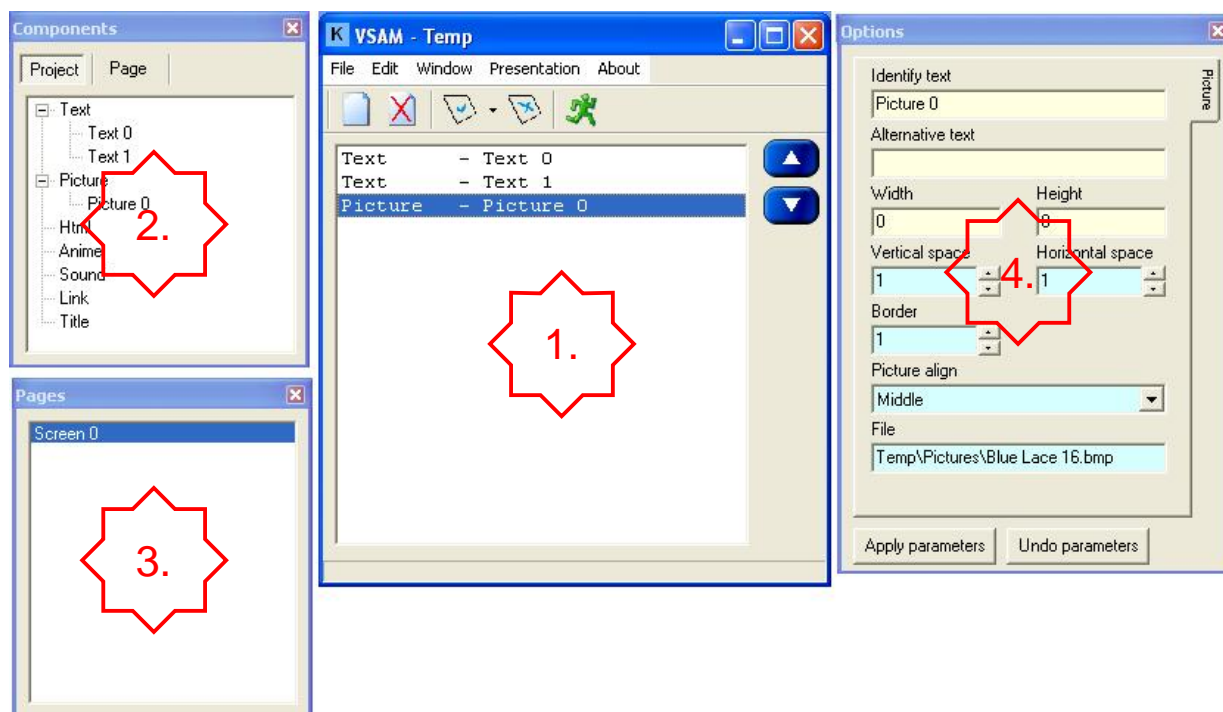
Components

Project Page

Text
Text 0
Text 1
Picture
Picture 0
Html
Anime
Sound
Link
Title

2.

Pages

Screen 0

3.

VSAM - Temp

File Edit Window Presentation About

Text - Text 0
Text - Text 1
Picture - Picture 0

1.

Options

Picture

Identify text
Picture 0
Alternative text

Width
0
Height
0
Vertical space
1
Horizontal space
1
Border
1
Picture align
Middle
File
Temp\Pictures\Blue Lace 16.bmp

4.

Apply parameters Undo parameters